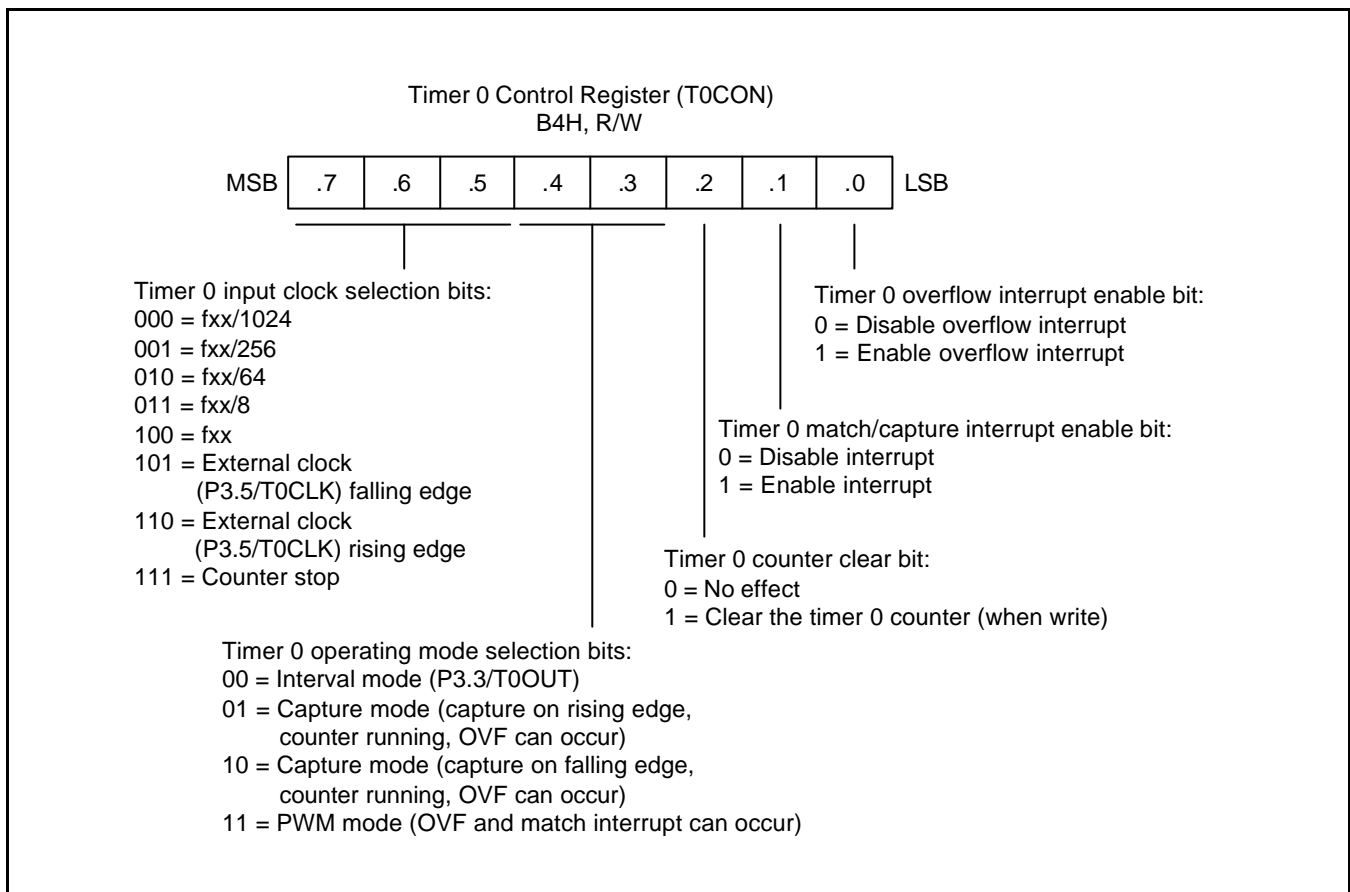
Timer 0 Control Register (T0CON)
B4H, R/W

MSB .7 .6 .5 .4 .3 .2 .1 .0 LSB

Timer 0 input clock selection bits:
000 = fxx/1024
001 = fxx/256
010 = fxx/64
011 = fxx/8
100 = fxx
101 = External clock (P3.5/T0CLK) falling edge
110 = External clock (P3.5/T0CLK) rising edge
111 = Counter stop

Timer 0 overflow interrupt enable bit:
0 = Disable overflow interrupt
1 = Enable overflow interrupt

Timer 0 match/capture interrupt enable bit:
0 = Disable interrupt
1 = Enable interrupt

Timer 0 counter clear bit:
0 = No effect
1 = Clear the timer 0 counter (when write)

Timer 0 operating mode selection bits:
00 = Interval mode (P3.3/T0OUT)
01 = Capture mode (capture on rising edge, counter running, OVF can occur)
10 = Capture mode (capture on falling edge, counter running, OVF can occur)
11 = PWM mode (OVF and match interrupt can occur)